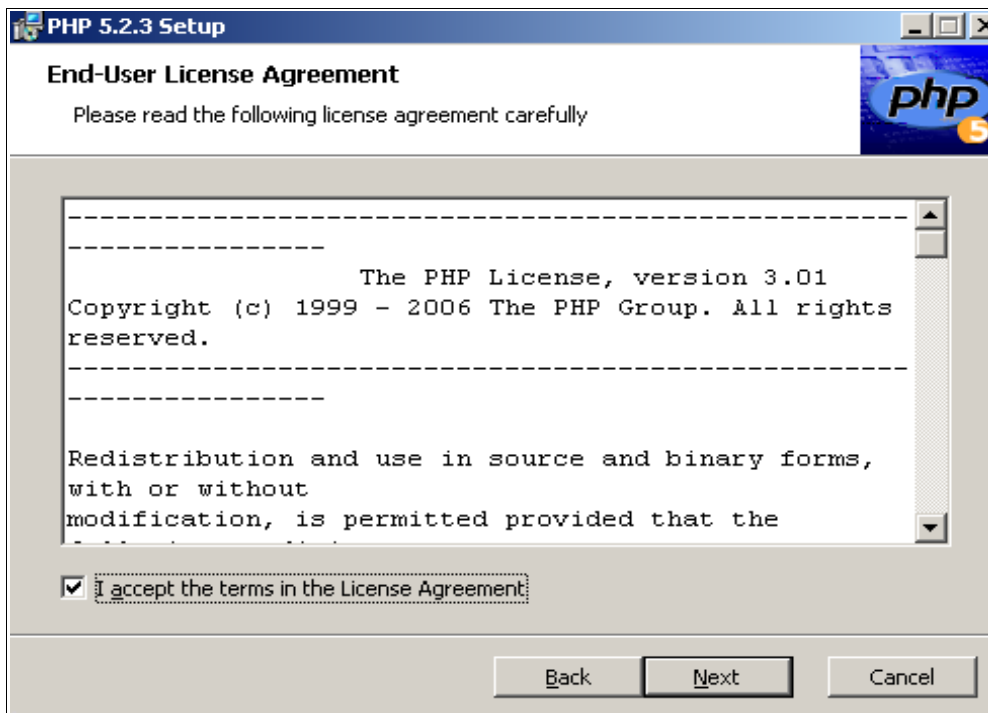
PHP 5.2.3 Setup

End-User License Agreement

Please read the following license agreement carefully

php 5

--------------------------------------------------------------------
The PHP License, version 3.01
Copyright (c) 1999 - 2006 The PHP Group. All rights reserved.
--------------------------------------------------------------------

Redistribution and use in source and binary forms, with or without
modification, is permitted provided that the
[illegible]

I accept the terms in the License Agreement

Back Next Cancel